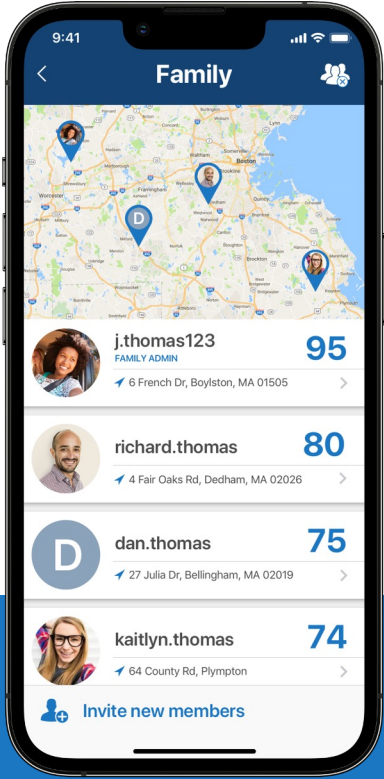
9:41

Family

Lynn
Boston
Worcester
Framingham
Brookline
Quincy
Milford
Brockton

D

j.thomas123
FAMILY ADMIN
6 French Dr, Boylston, MA 01505
95

richard.thomas
4 Fair Oaks Rd, Dedham, MA 02026
80

D
dan.thomas
27 Julia Dr, Bellingham, MA 02019
75

kaitlyn.thomas
64 County Rd, Plympton
74

Invite new members